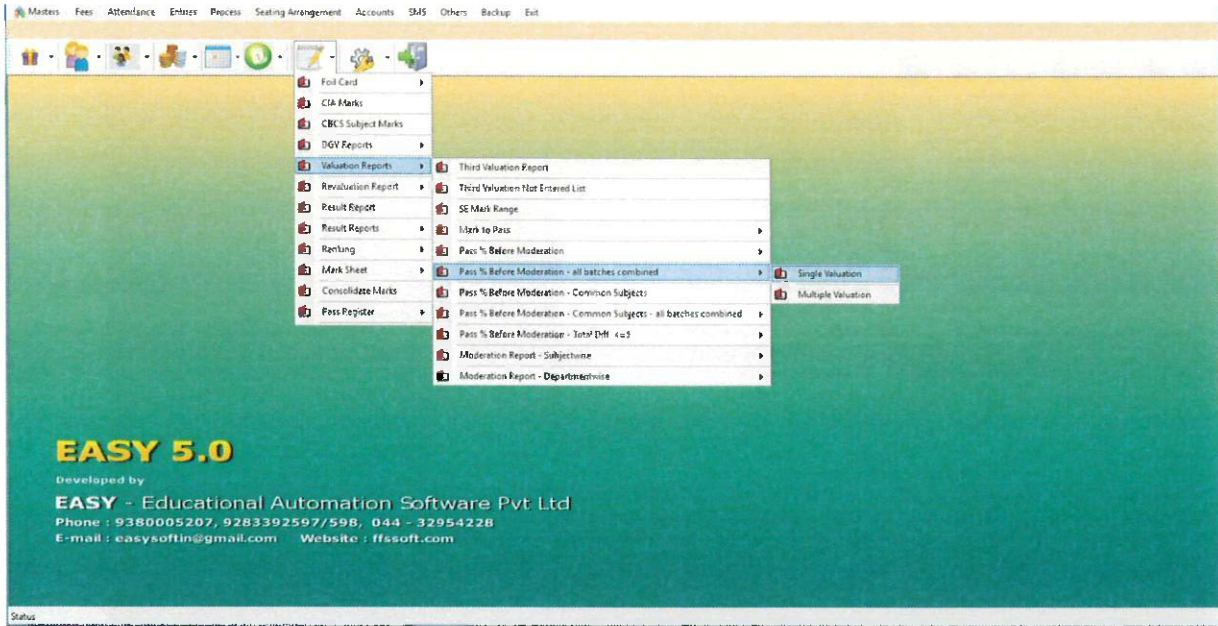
Masters Fees Attendance Entries Process Seating Arrangement Accounts SMS Others Backup Exit

Foil Card
CIA Marks
CBCS Subject Marks
DGV Reports
Valuation Reports
Revaluation Report
Result Report
Result Reports
Ranking
Mark Sheet
Consolidate Marks
Pass Register

Third Valuation Report
Third Valuation Not Entered List
SE Mark Range
Mark to Pass
Pass % Before Moderation
Pass % Before Moderation - all batches combined
Pass % Before Moderation - Common Subjects
Pass % Before Moderation - Common Subjects - all batches combined
Pass % Before Moderation - Total Diff <=5
Moderation Report - Subjectwise
Moderation Report - Departmentwise

Single Valuation
Multiple Valuation

EASY 5.0
Developed by
EASY - Educational Automation Software Pvt Ltd
Phone : 9380005207, 9283392597/598, 044 - 32954228
E-mail : easysoftin@gmail.com Website : ffssoft.com

Status